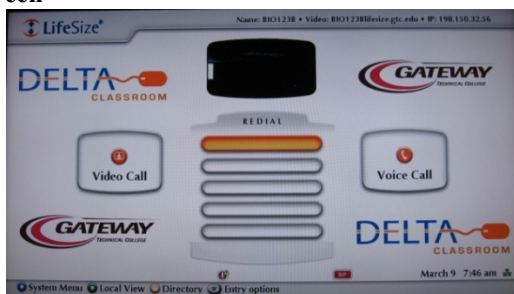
cell

LifeSize®

Name: BIO123B • Video: BIO123B@lifesize.gtc.edu • IP: 198.150.32.56

DELTA CLASSROOM

GATEWAY TECHNICAL COLLEGE

REDIAL

Video Call

Voice Call

GATEWAY TECHNICAL COLLEGE

DELTA CLASSROOM

March 9 7:46 am

System Menu Local View Directory Entry options